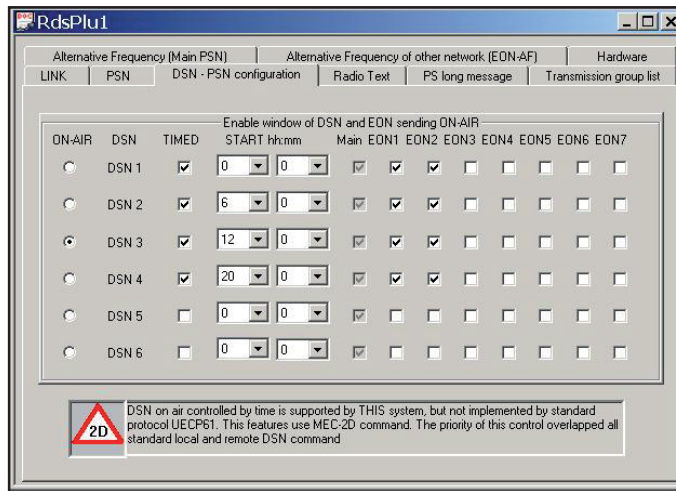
RdsPlu1

Alternative Frequency (Main PSN) | Alternative Frequency of other network (EON-AF) | Hardware
LINK | PSN | DSN - PSN configuration | Radio Text | PS long message | Transmission group list

Enable window of DSN and EON sending ON-AIR

| ON-AIR | DSN | TIMED | START hh:mm | | Main | EON1 | EON2 | EON3 | EON4 | EON5 | EON6 | EON7 |
|---|---|---|---|---|---|---|---|---|---|---|---|---|
| | DSN 1 | | 0 | 0 | | | | | | | | |
| | DSN 2 | | 6 | 0 | | | | | | | | |
| | DSN 3 | | 12 | 0 | | | | | | | | |
| | DSN 4 | | 20 | 0 | | | | | | | | |
| | DSN 5 | | 0 | 0 | | | | | | | | |
| | DSN 6 | | 0 | 0 | | | | | | | | |

2D

DSN on air controlled by time is supported by THIS system, but not implemented by standard protocol UECP61. This features use MEC-2D command. The priority of this control overlapped all standard local and remote DSN command